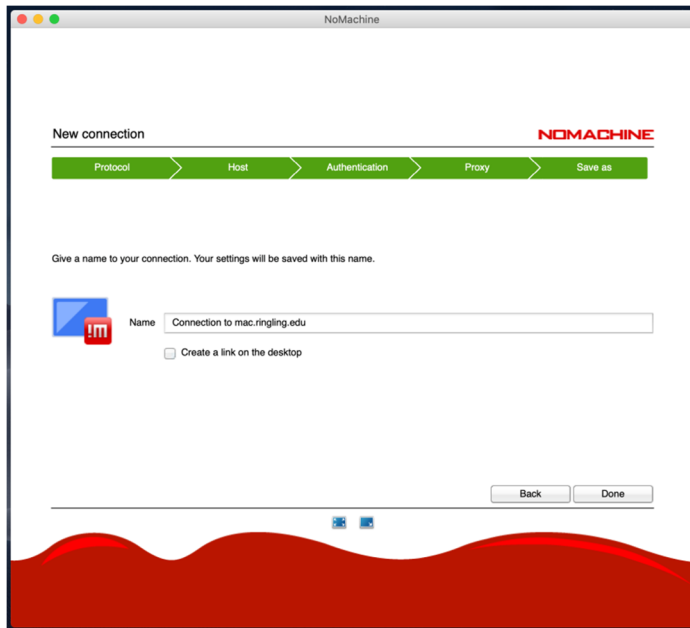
NoMachine

New connection

NOMACHINE

Protocol

Host

Authentication

Proxy

Save as

Give a name to your connection. Your settings will be saved with this name.

!m

Name

Connection to mac.ringling.edu

Create a link on the desktop

Back

Done